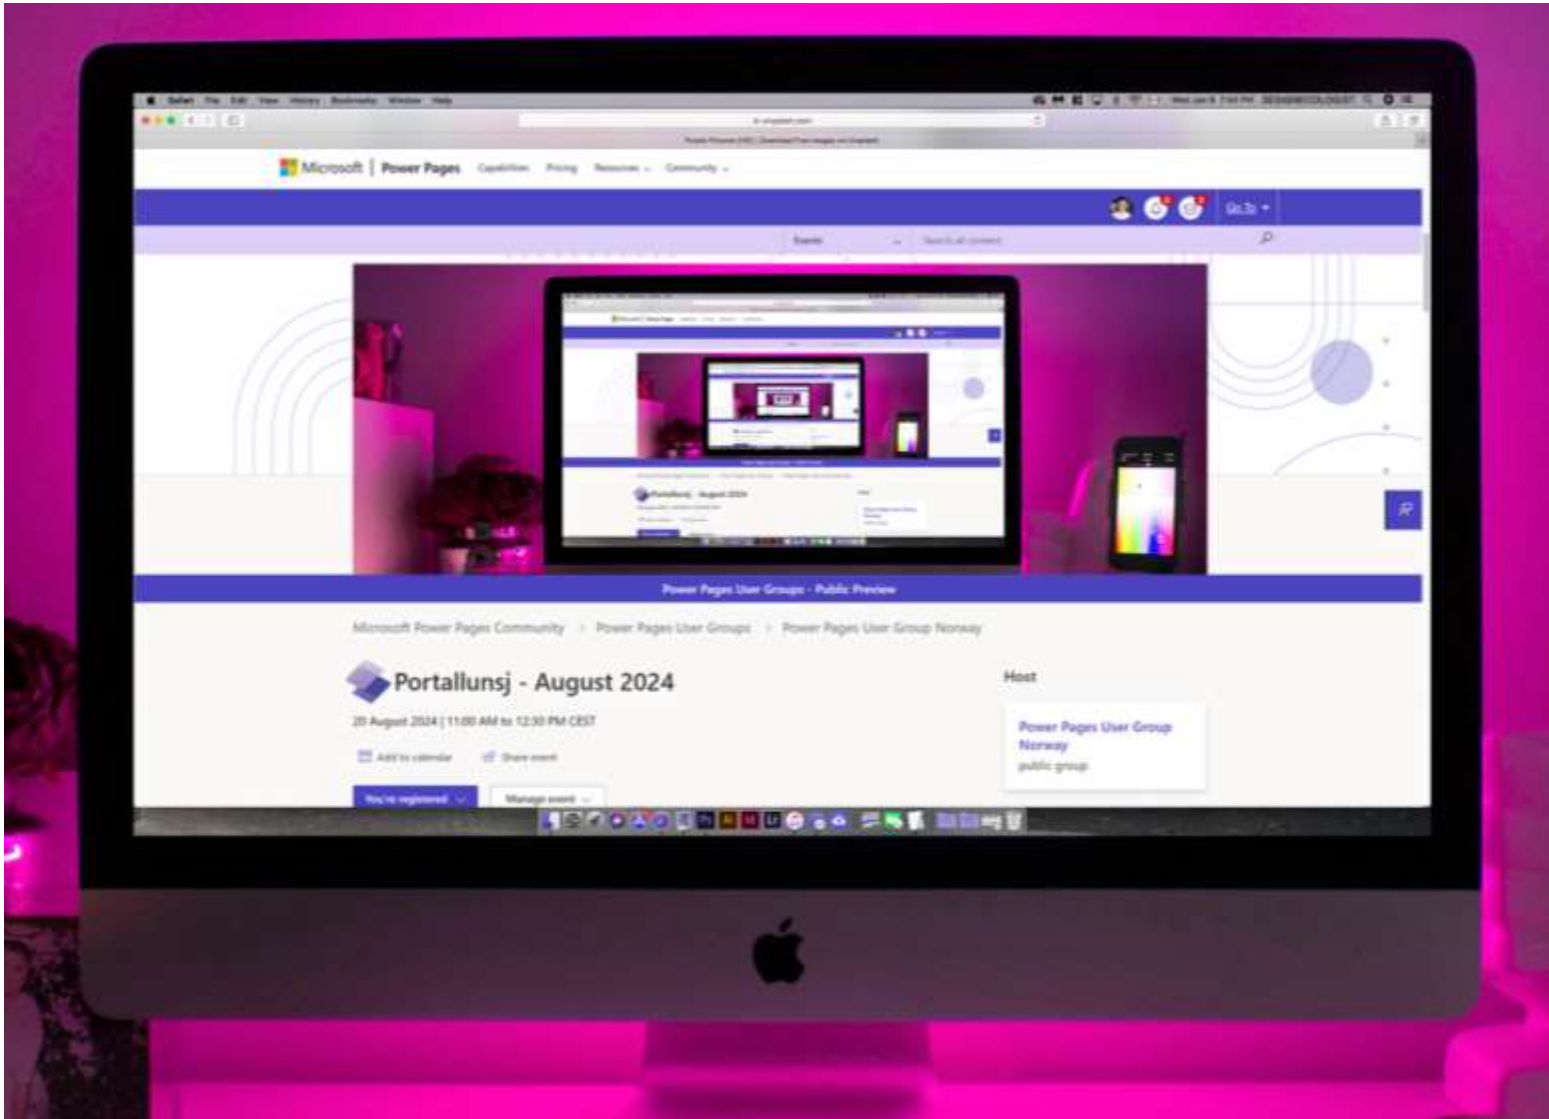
Safari File Edit View History Bookmarks Window Help

Microsoft | Power Pages Capabilities Pricing Resources Community

Go To

Events

Power Pages User Groups - Public Preview

Microsoft Power Pages Community > Power Pages User Groups > Power Pages User Group Norway

Portallunsj - August 2024

20 August 2024 | 11:00 AM to 12:30 PM CEST

Add to calendar Share event

You're registered Manage event

Host

Power Pages User Group Norway

public group